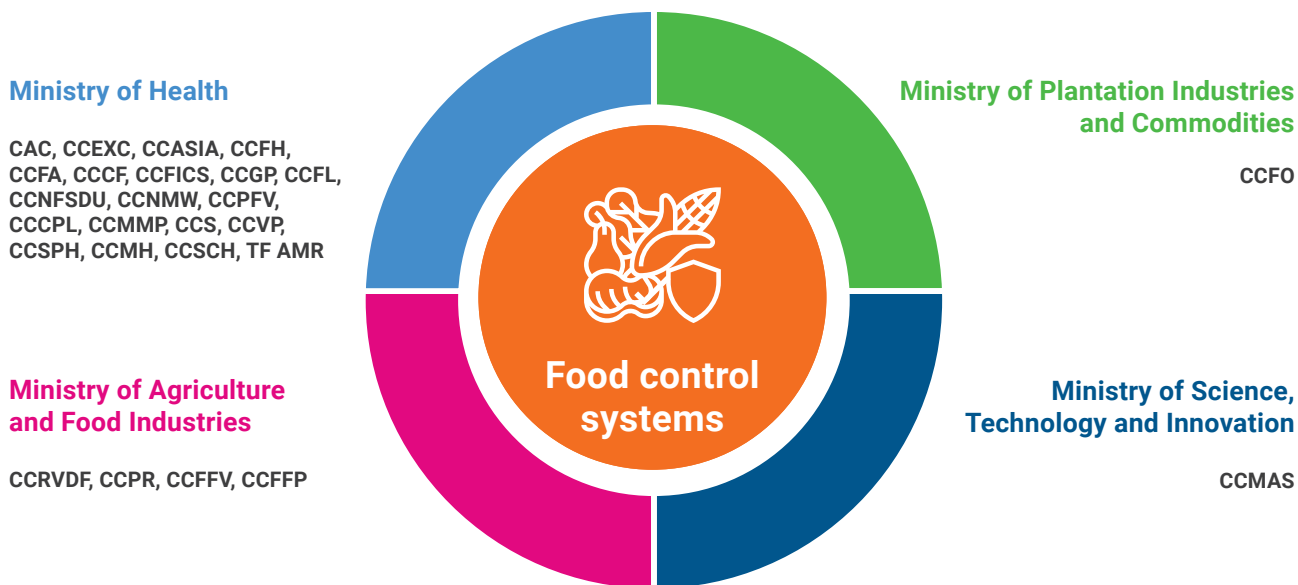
Ministry of Health

CAC, CCEXC, CCASIA, CCFH, CCFA, CCCF, CCFICS, CCGP, CCFL, CCNFSDU, CCNMW, CCPFV, CCCPL, CCMMP, CCS, CCVP, CCSPH, CCMH, CCSCH, TF AMR

Ministry of Plantation Industries and Commodities

CCFO

Food control systems

Ministry of Agriculture and Food Industries

CCRVDF, CCPR, CCFFV, CCFFP

Ministry of Science, Technology and Innovation

CCMAS